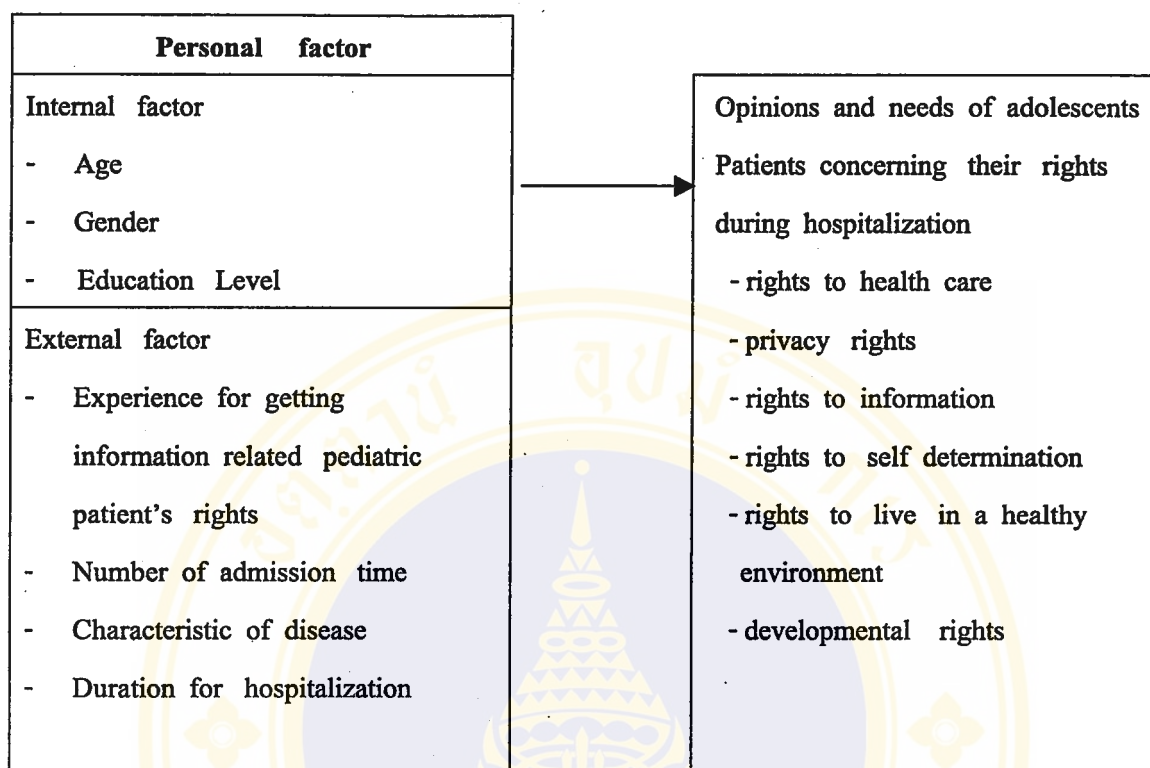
Personal factor

Internal factor
- Age
- Gender
- Education Level

External factor
- Experience for getting information related pediatric patient's rights
- Number of admission time
- Characteristic of disease
- Duration for hospitalization

Opinions and needs of adolescents Patients concerning their rights during hospitalization
- rights to health care
- privacy rights
- rights to information
- rights to self determination
- rights to live in a healthy environment
- developmental rights